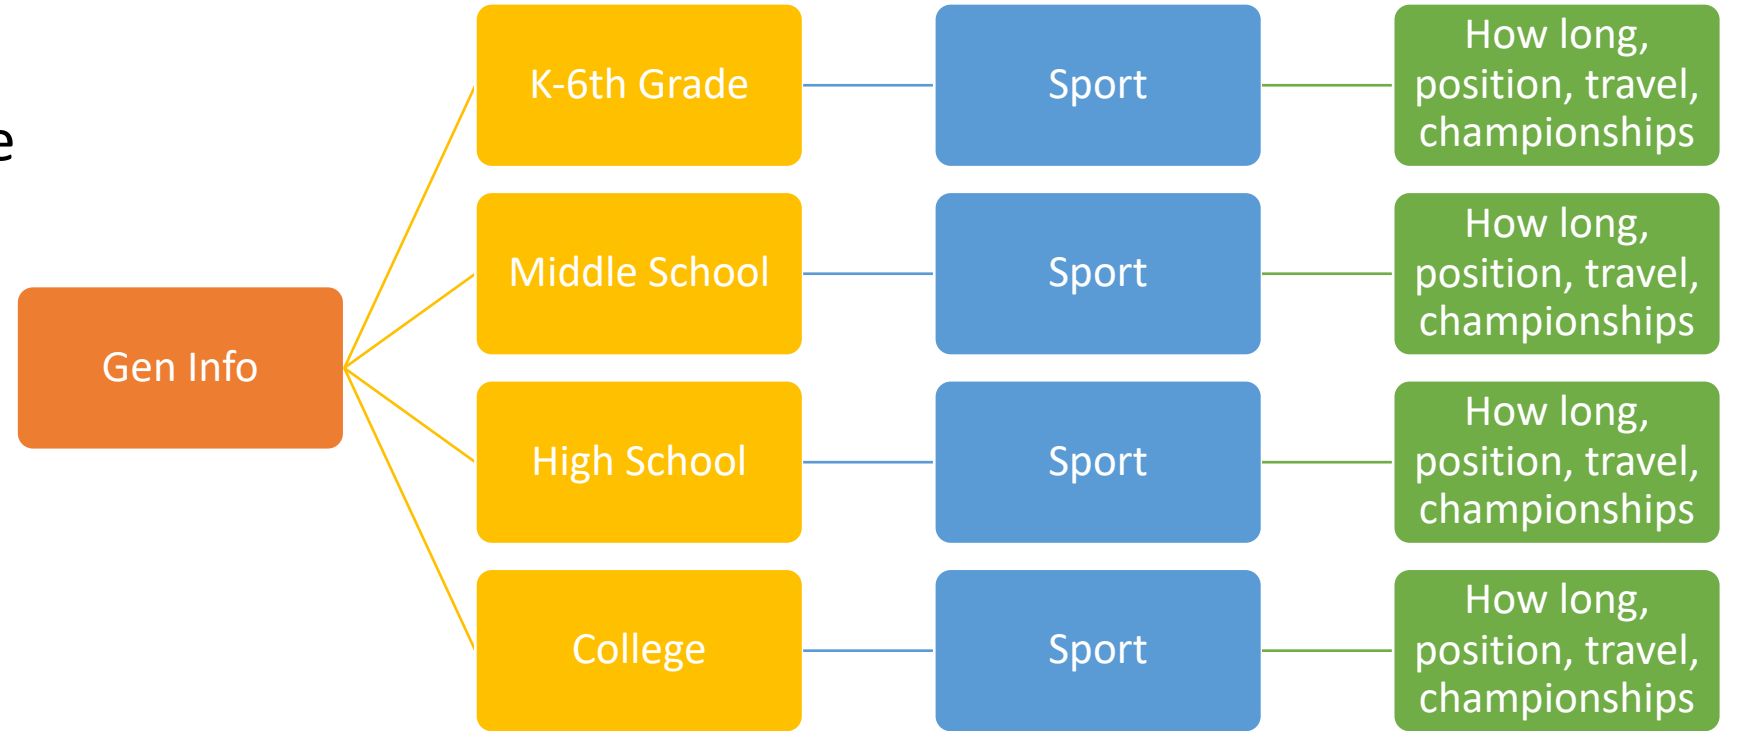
e

Gen Info

K-6th Grade

Sport

How long, position, travel, championships

Middle School

Sport

How long, position, travel, championships

High School

Sport

How long, position, travel, championships

College

Sport

How long, position, travel, championships